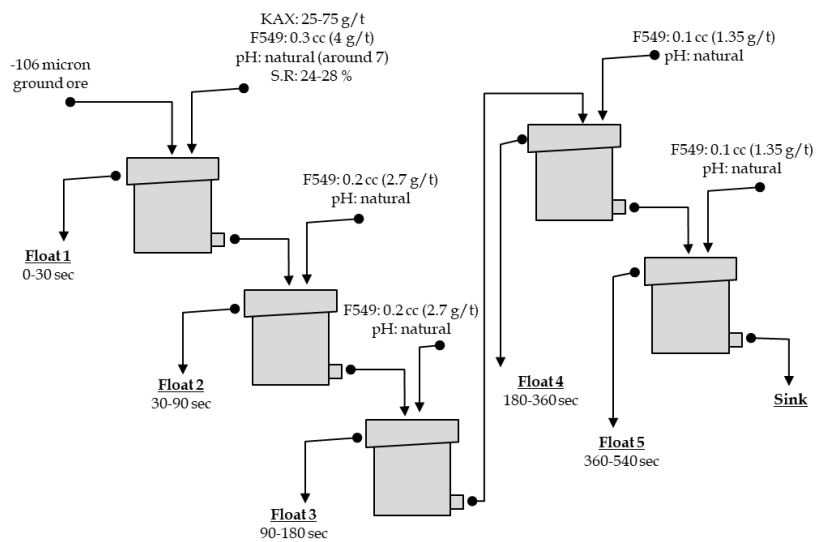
KAX: 25-75 g/t
F549: 0.3 cc (4 g/t)
pH: natural (around 7)
S.R: 24-28 %

-106 micron
ground ore

Float 1
0-30 sec

F549: 0.2 cc (2.7 g/t)
pH: natural

Float 2
30-90 sec

F549: 0.2 cc (2.7 g/t)
pH: natural

Float 3
90-180 sec

F549: 0.1 cc (1.35 g/t)
pH: natural

Float 4
180-360 sec

F549: 0.1 cc (1.35 g/t)
pH: natural

Float 5
360-540 sec

Sink